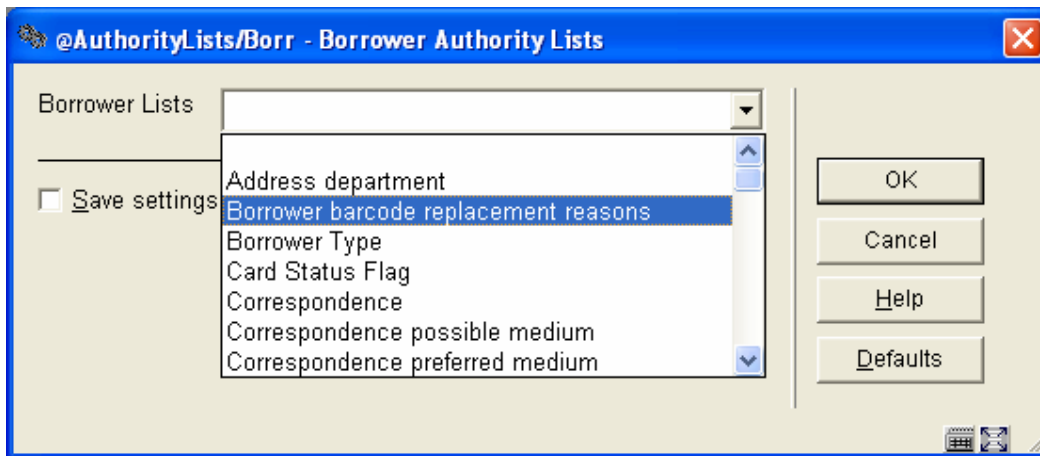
@AuthorityLists/Borr - Borrower Authority Lists

Borrower Lists

Save settings

Address department
Borrower barcode replacement reasons
Borrower Type
Card Status Flag
Correspondence
Correspondence possible medium
Correspondence preferred medium

OK
Cancel
Help
Defaults